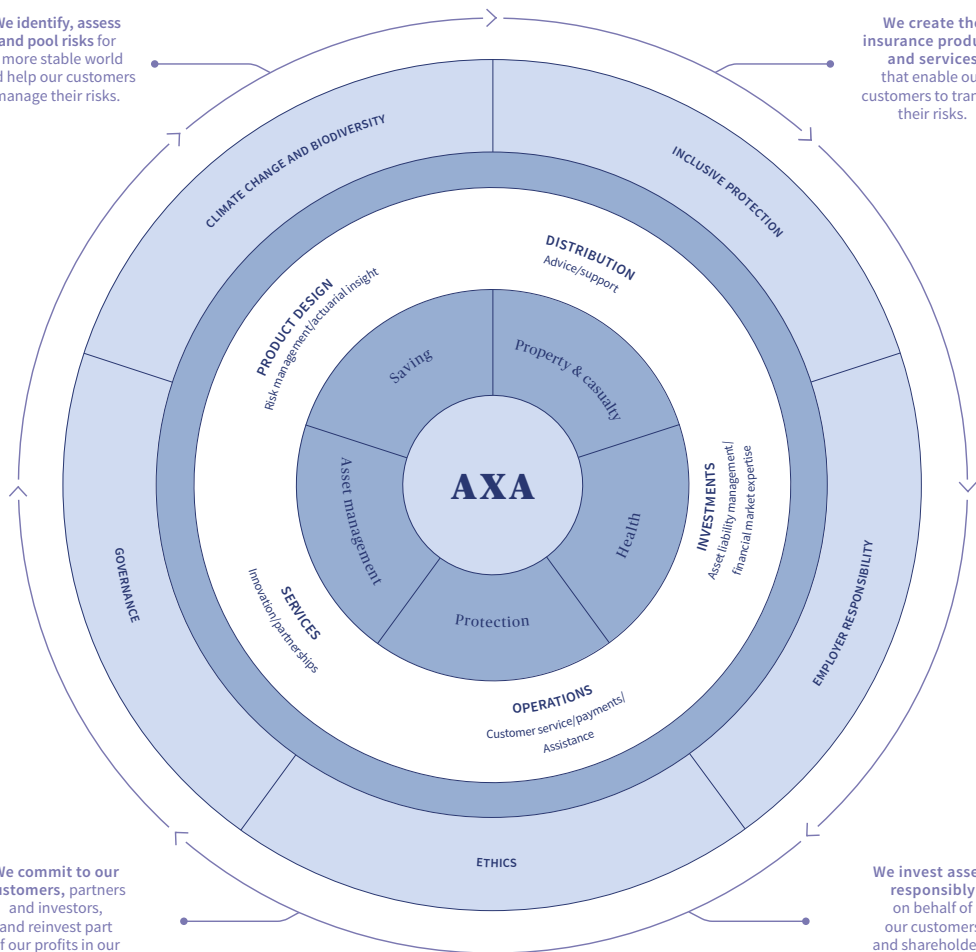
We identify, assess and pool risks for more stable world d help our customers manage their risks.

We create the insurance produ and services that enable ou customers to tran their risks.

CLIMATE CHANGE AND BIODIVERSITY

INCLUSIVE PROTECTION

DISTRIBUTION
Advice/support

PRODUCT DESIGN
Risk management/actuarial insight

Saving

Property & casualty

AXA

Asset management

Health

Protection

INVESTMENTS
Asset liability management/ financial market expertise

SERVICES
Innovation/partnerships

OPERATIONS
Customer service/payments/ Assistance

GOVERNANCE

EMPLOYER RESPONSIBILITY

ETHICS

We commit to our ustomers, partners and investors, and reinvest part f our profits in our

We invest asse responsibly on behalf of our customers and shareholde